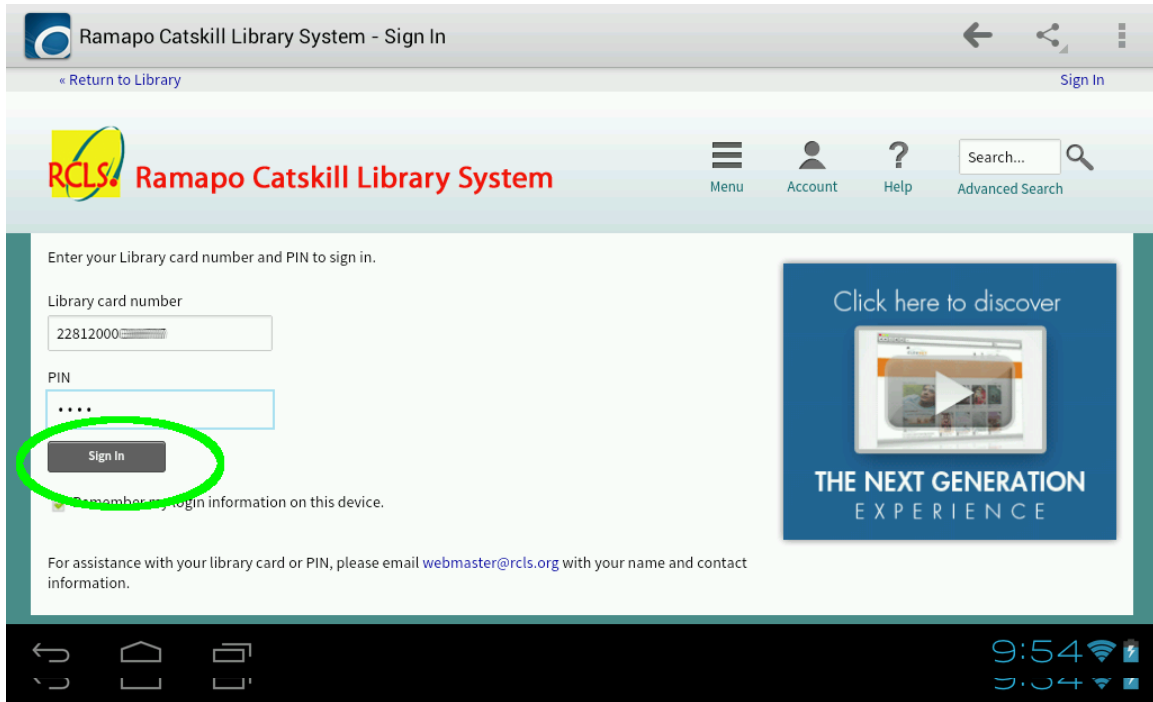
Ramapo Catskill Library System - Sign In

« Return to Library

Sign In

RCLS Ramapo Catskill Library System

Menu

Account

Help

Search...

Advanced Search

Enter your Library card number and PIN to sign in.

Library card number

22812000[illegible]

PIN

••••

Sign In

Remember my login information on this device.

For assistance with your library card or PIN, please email webmaster@rcls.org with your name and contact information.

Click here to discover

THE NEXT GENERATION EXPERIENCE

9:54